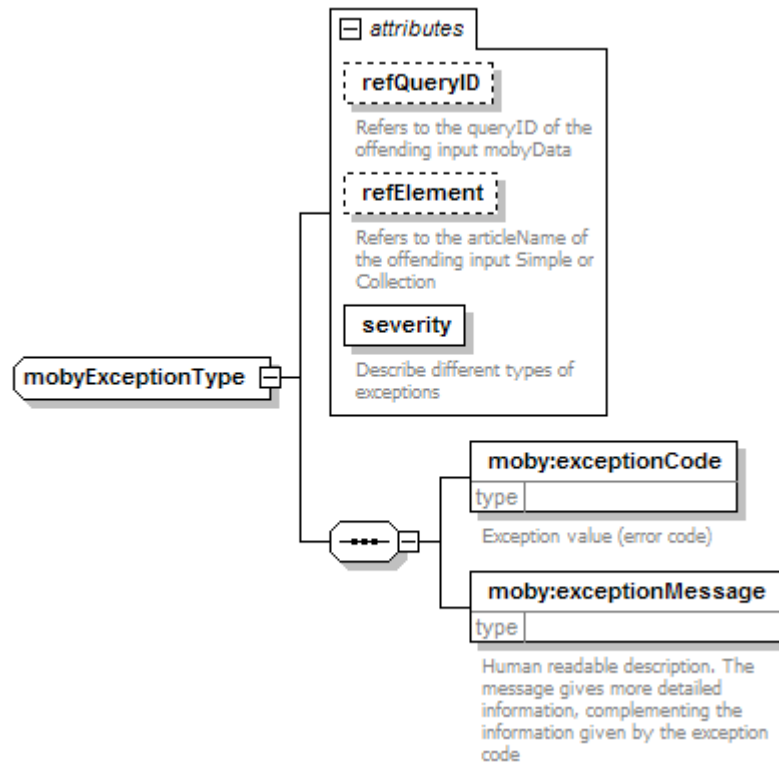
attributes

refQueryID

Refers to the queryID of the offending input mobyData

refElement

Refers to the articleName of the offending input Simple or Collection

severity

Describe different types of exceptions

mobyExceptionType

moby:exceptionCode

type

Exception value (error code)

moby:exceptionMessage

type

Human readable description. The message gives more detailed information, complementing the information given by the exception code